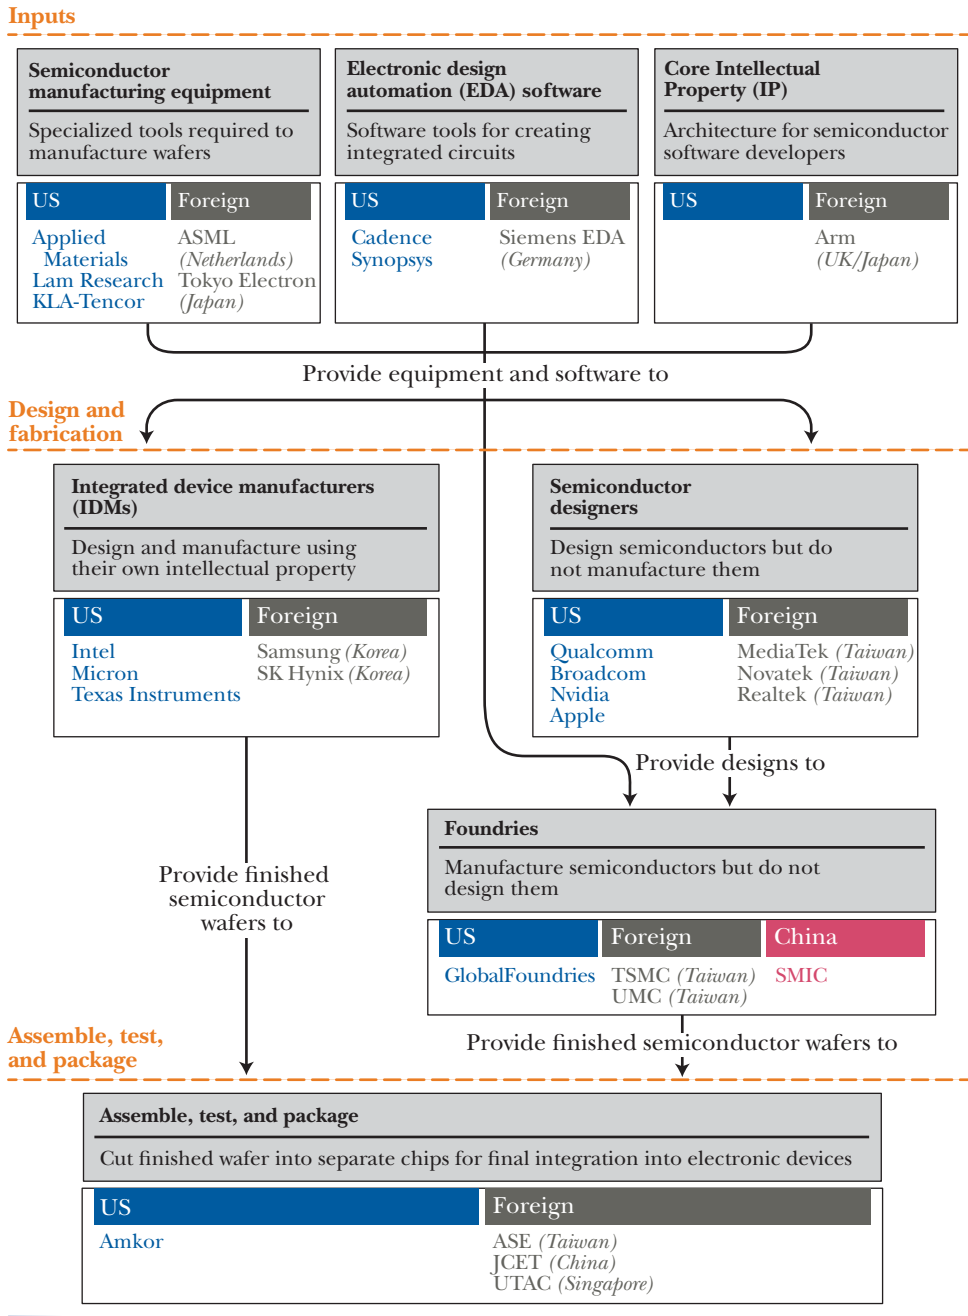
Inputs

Semiconductor manufacturing equipment

Specialized tools required to manufacture wafers

| US | Foreign |
|---|---|
| Applied Materials | ASML *(Netherlands)* |
| Lam Research | Tokyo Electron *(Japan)* |
| KLA-Tencor | |

Electronic design automation (EDA) software

Software tools for creating integrated circuits

| US | Foreign |
|---|---|
| Cadence | Siemens EDA *(Germany)* |
| Synopsys | |

Core Intellectual Property (IP)

Architecture for semiconductor software developers

| US | Foreign |
|---|---|
| | Arm *(UK/Japan)* |

Provide equipment and software to

Design and fabrication

Integrated device manufacturers (IDMs)

Design and manufacture using their own intellectual property

| US | Foreign |
|---|---|
| Intel | Samsung *(Korea)* |
| Micron | SK Hynix *(Korea)* |
| Texas Instruments | |

Semiconductor designers

Design semiconductors but do not manufacture them

| US | Foreign |
|---|---|
| Qualcomm | MediaTek *(Taiwan)* |
| Broadcom | Novatek *(Taiwan)* |
| Nvidia | Realtek *(Taiwan)* |
| Apple | |

Provide designs to

Provide finished semiconductor wafers to

Foundries

Manufacture semiconductors but do not design them

| US | Foreign | China |
|---|---|---|
| GlobalFoundries | TSMC *(Taiwan)* | SMIC |
| | UMC *(Taiwan)* | |

Provide finished semiconductor wafers to

Assemble, test, and package

Assemble, test, and package

Cut finished wafer into separate chips for final integration into electronic devices

| US | Foreign |
|---|---|
| Amkor | ASE *(Taiwan)* |
| | JCET *(China)* |
| | UTAC *(Singapore)* |